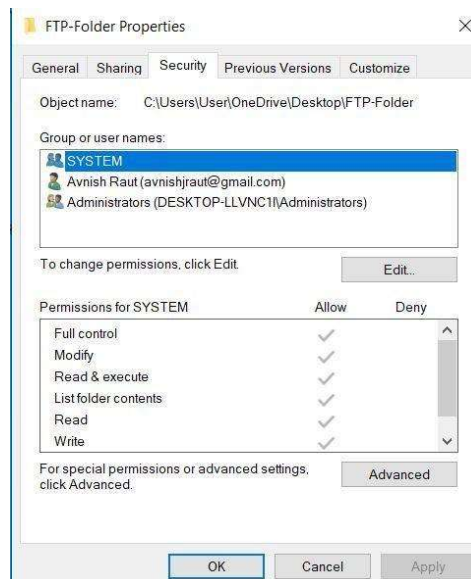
FTP-Folder Properties

General Sharing Security Previous Versions Customize

Object name: C:\Users\User\OneDrive\Desktop\FTP-Folder

Group or user names:

SYSTEM
Avnish Raut (avnishjraut@gmail.com)
Administrators (DESKTOP-LLVNC1I\Administrators)

To change permissions, click Edit.

Edit...

| Permissions for SYSTEM | Allow | Deny |
|---|---|---|
| Full control | ✓ | |
| Modify | ✓ | |
| Read & execute | ✓ | |
| List folder contents | ✓ | |
| Read | ✓ | |
| Write | ✓ | |

For special permissions or advanced settings, click Advanced.

Advanced

OK Cancel Apply